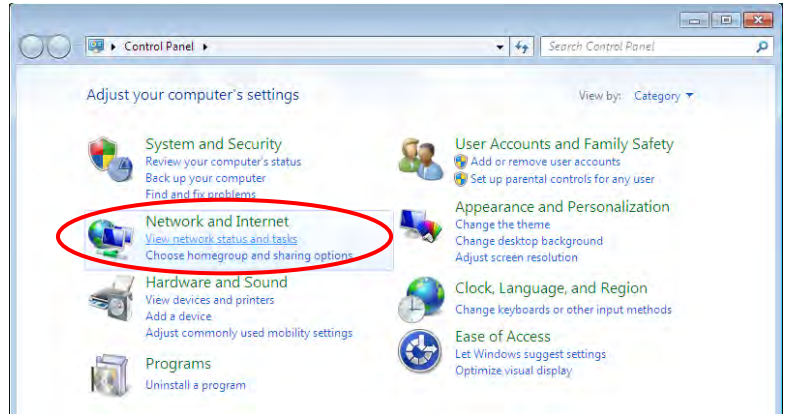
Control Panel

Search Control Panel

Adjust your computer's settings

View by: Category

System and Security
Review your computer's status
Back up your computer
Find and fix problems

Network and Internet
View network status and tasks
Choose homegroup and sharing options

Hardware and Sound
View devices and printers
Add a device
Adjust commonly used mobility settings

Programs
Uninstall a program

User Accounts and Family Safety
Add or remove user accounts
Set up parental controls for any user

Appearance and Personalization
Change the theme
Change desktop background
Adjust screen resolution

Clock, Language, and Region
Change keyboards or other input methods

Ease of Access
Let Windows suggest settings
Optimize visual display